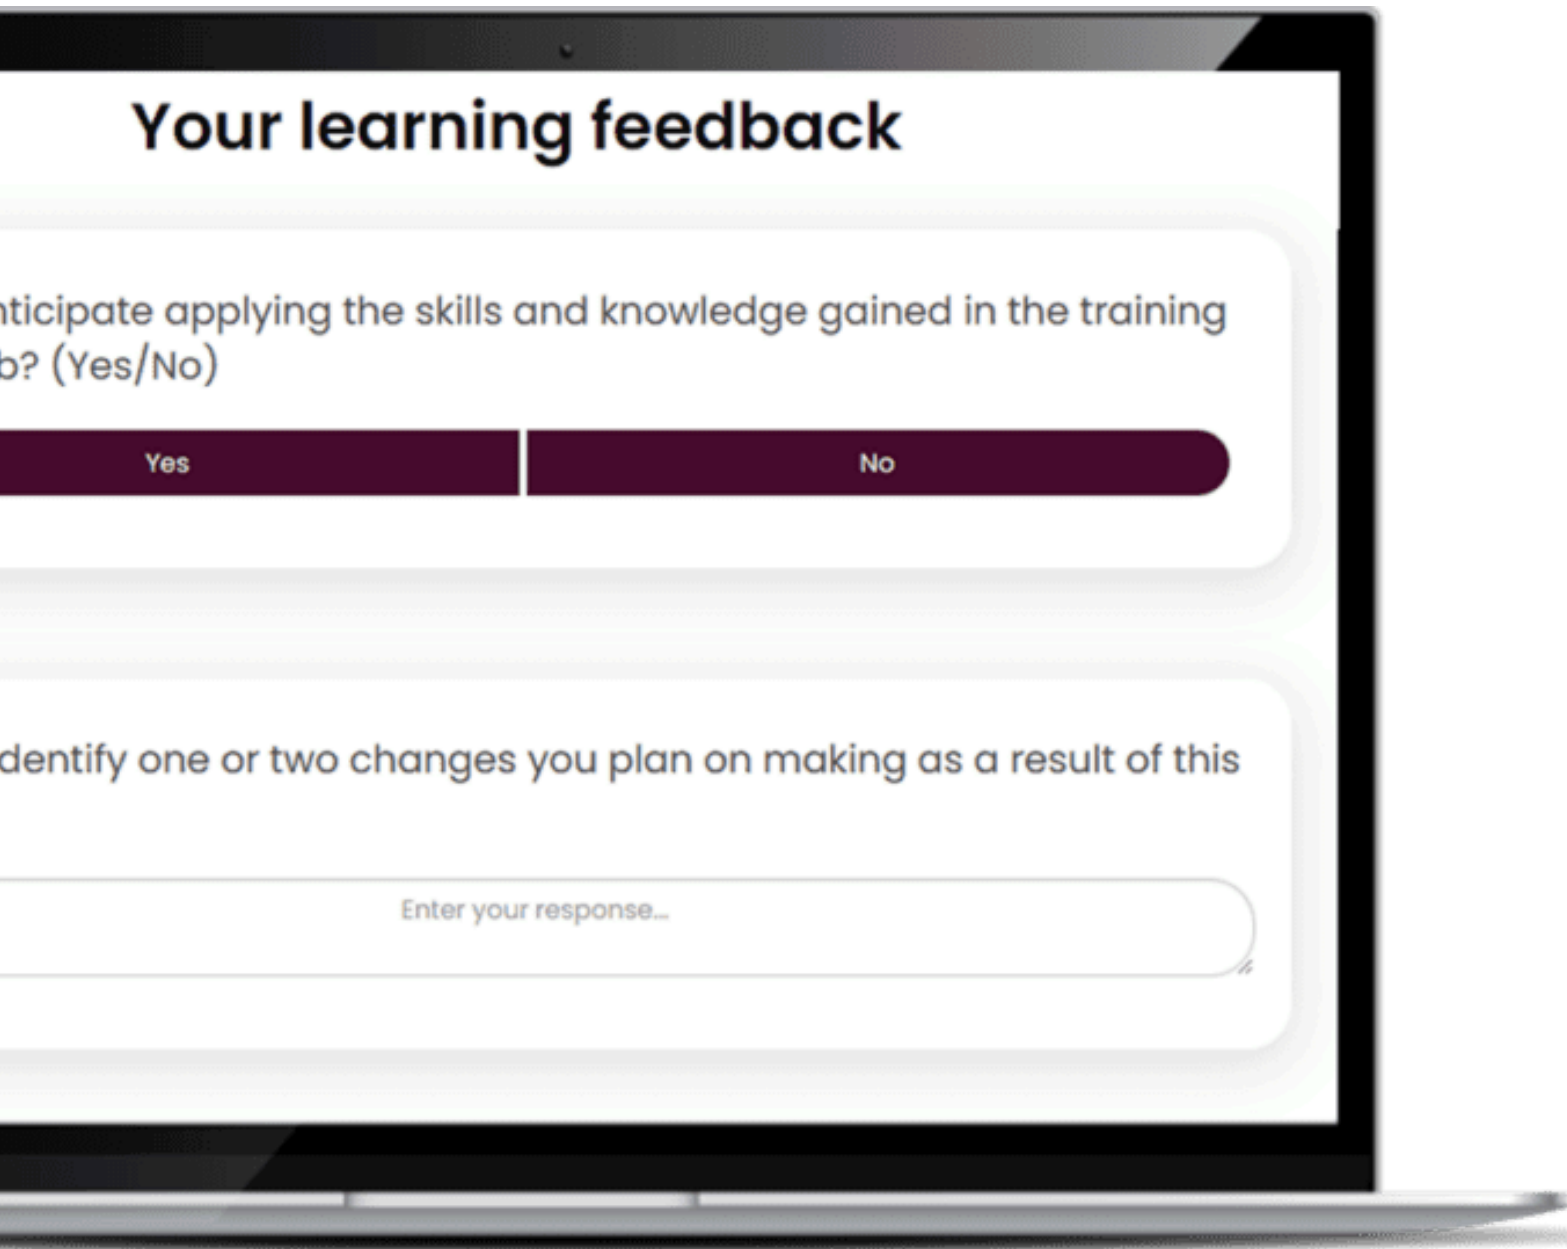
Your learning feedback

nticipate applying the skills and knowledge gained in the training b? (Yes/No)

Yes

No

dentify one or two changes you plan on making as a result of this

Enter your response...